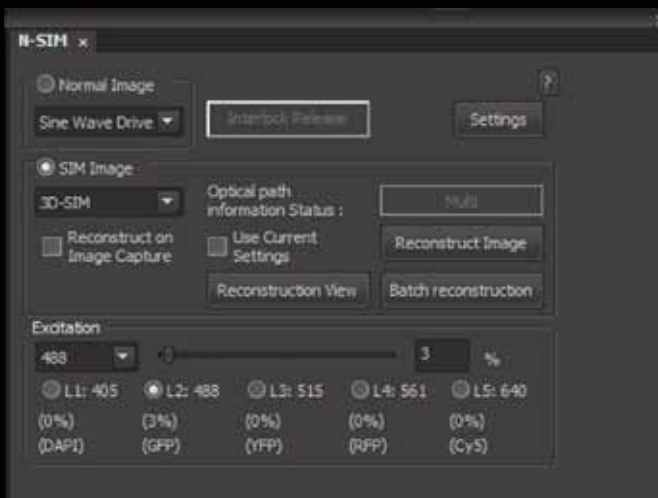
N-SIM ×

?

Normal Image

Sine Wave Drive

Interlock Release

Settings

SIM Image

3D-SIM

Optical path information Status :

Multi

Reconstruct on Image Capture

Use Current Settings

Reconstruct Image

Reconstruction View

Batch reconstruction

Excitation

488

3

%

L1: 405 (0%) (DAPI)

L2: 488 (3%) (GFP)

L3: 515 (0%) (YFP)

L4: 561 (0%) (RFP)

L5: 640 (0%) (Cy5)